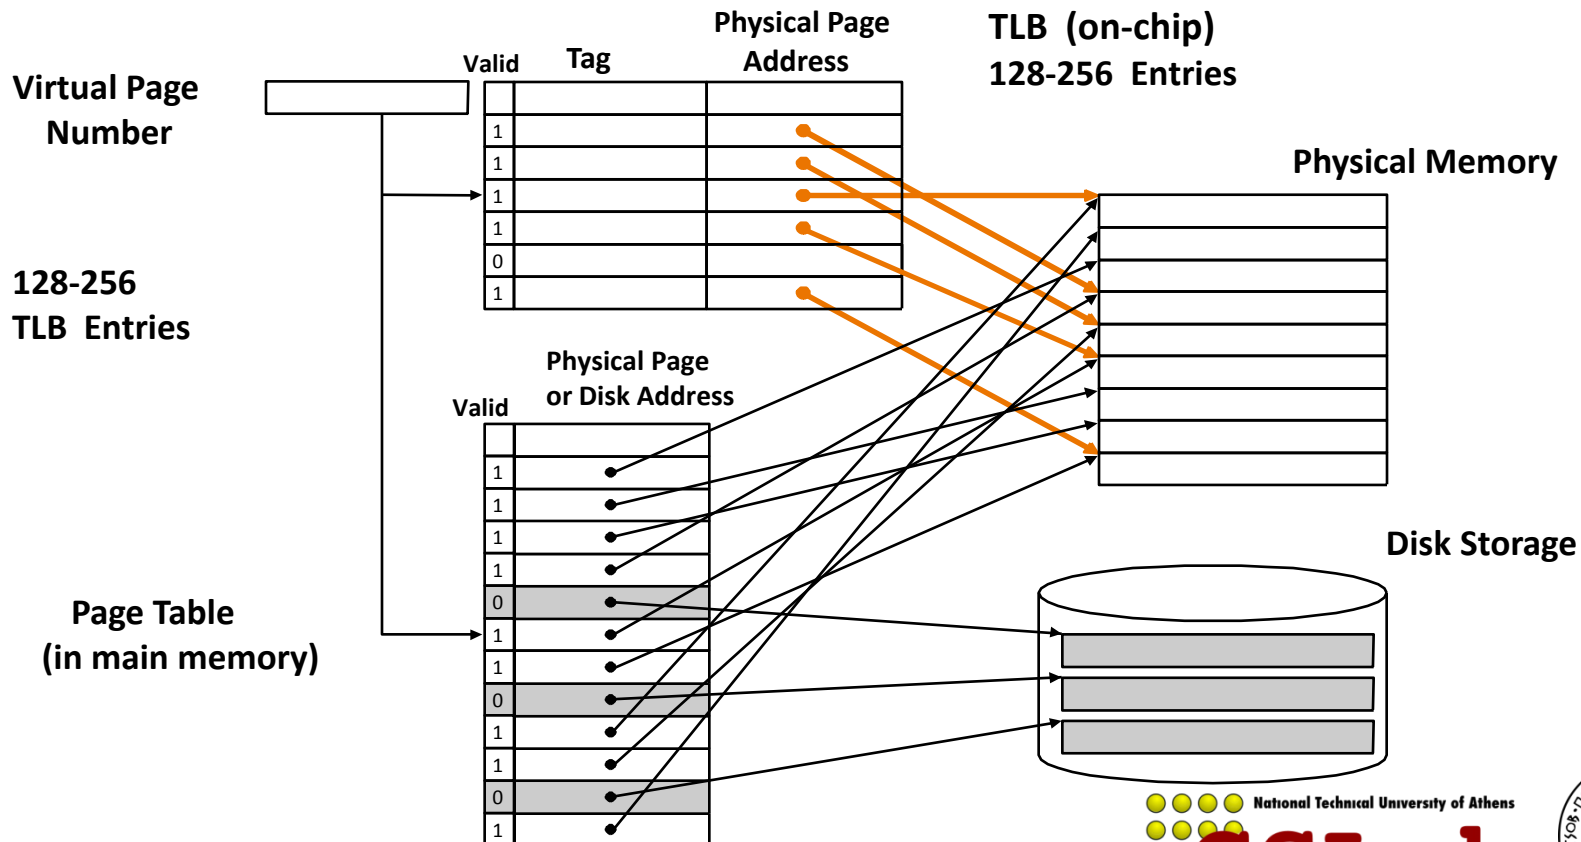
Virtual Page Number

Valid

Tag

Physical Page Address

TLB (on-chip) 128-256 Entries

| | | |
|---|---|---|
|1| | |
|1| | |
|1| | |
|1| | |
|0| | |
|1| | |

Physical Memory

128-256 TLB Entries

Valid

Physical Page or Disk Address

| | |
|---|---|
|1| |
|1| |
|1| |
|1| |
|0| |
|1| |
|1| |
|0| |
|1| |
|1| |
|0| |
|1| |

Disk Storage

Page Table (in main memory)

National Technical University of Athens